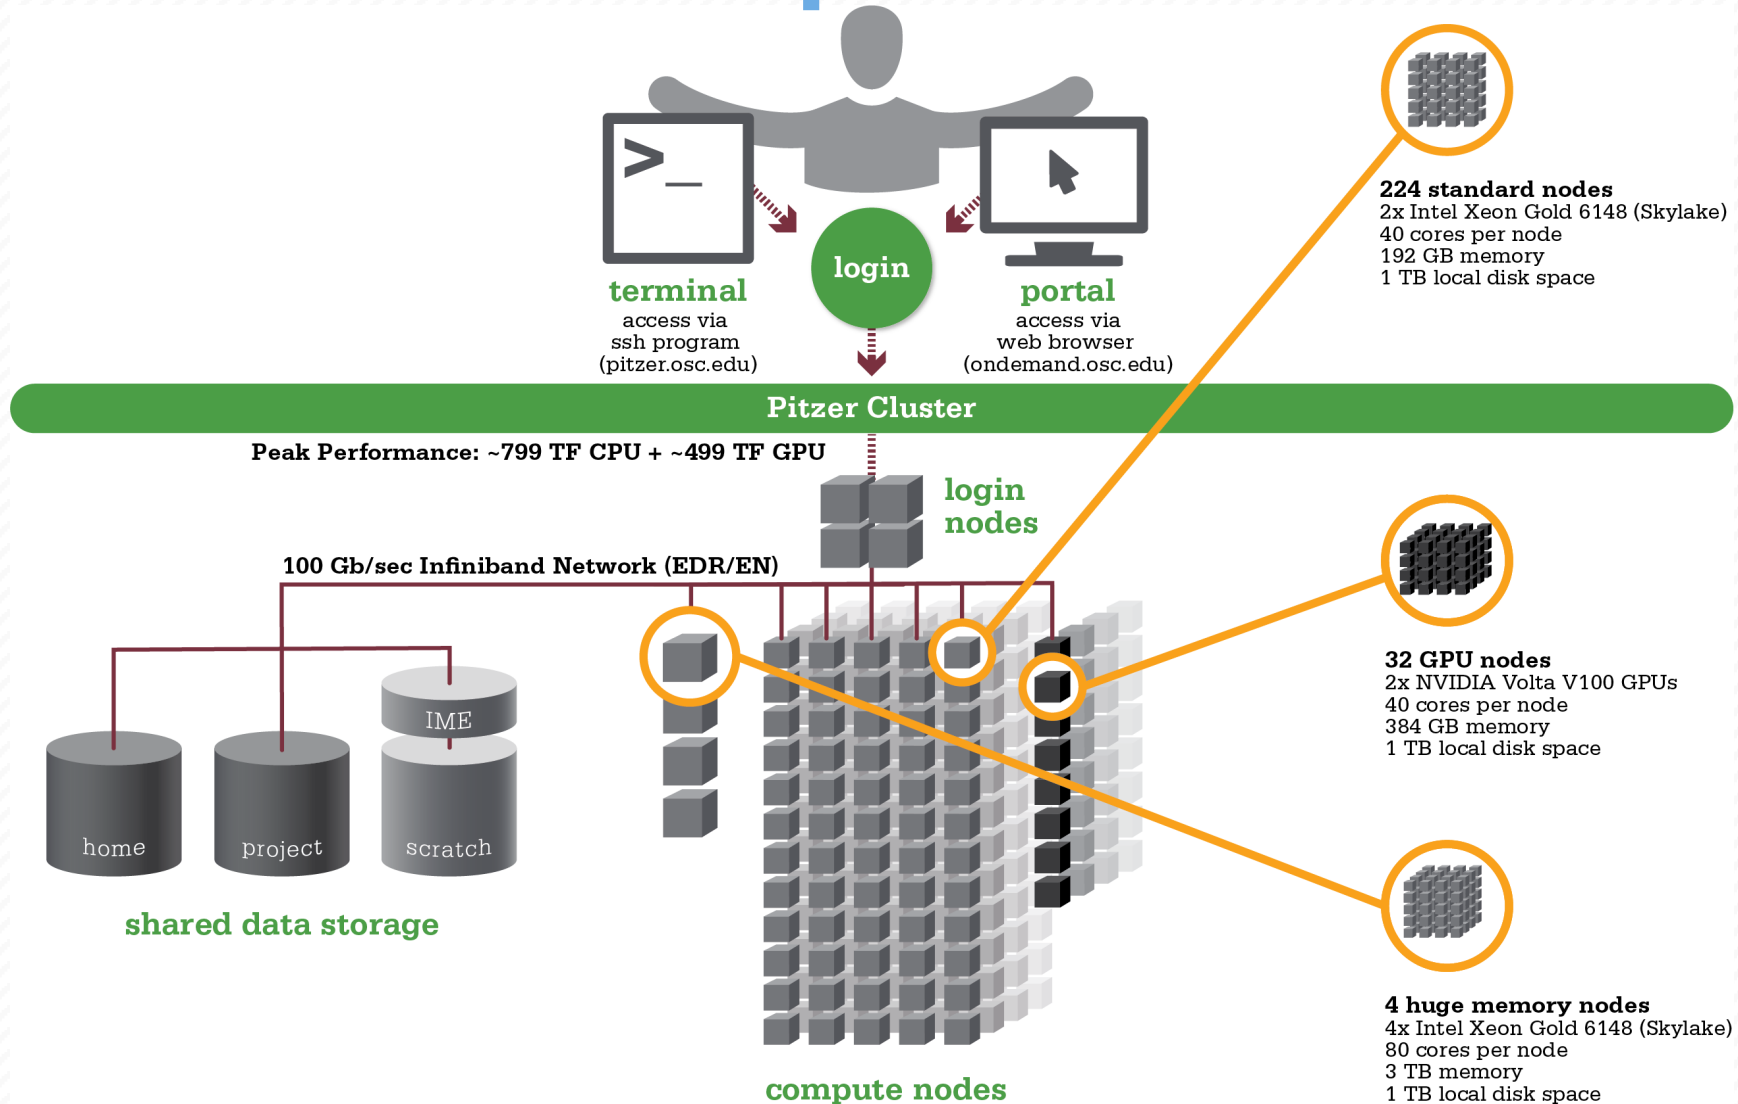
>_

terminal
access via
ssh program
(pitzer.osc.edu)

login

portal
access via
web browser
(ondemand.osc.edu)

224 standard nodes
2x Intel Xeon Gold 6148 (Skylake)
40 cores per node
192 GB memory
1 TB local disk space

Pitzer Cluster

Peak Performance: ~799 TF CPU + ~499 TF GPU

login nodes

100 Gb/sec Infiniband Network (EDR/EN)

32 GPU nodes
2x NVIDIA Volta V100 GPUs
40 cores per node
384 GB memory
1 TB local disk space

IME

home

project

scratch

shared data storage

4 huge memory nodes
4x Intel Xeon Gold 6148 (Skylake)
80 cores per node
3 TB memory
1 TB local disk space

compute nodes